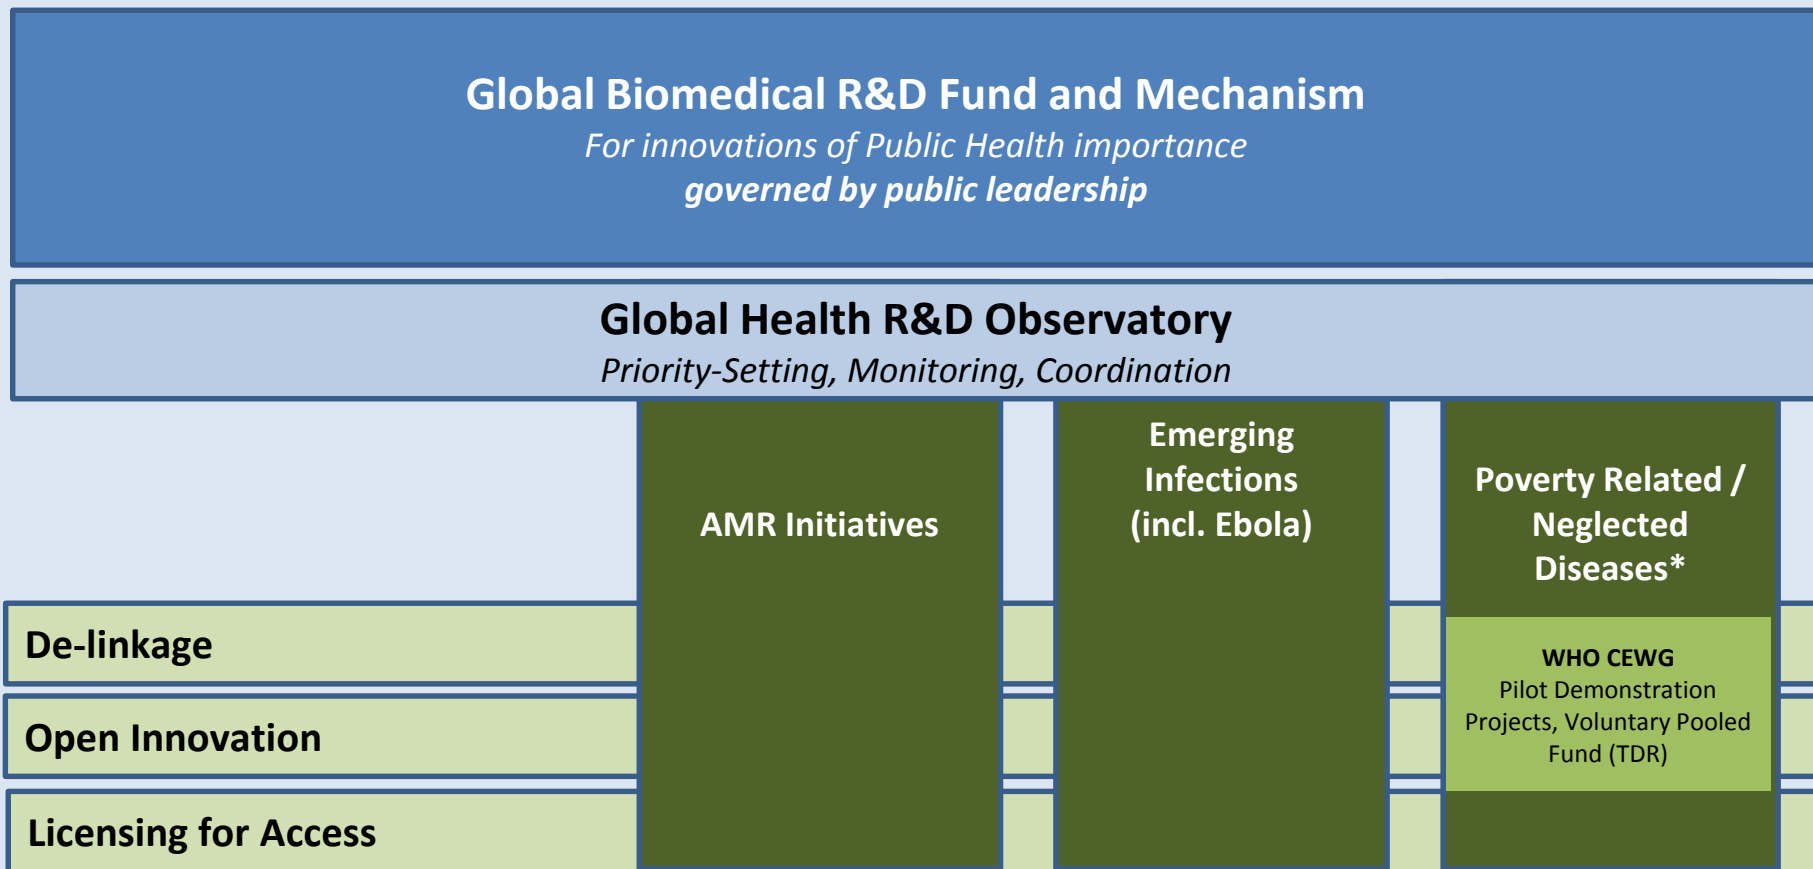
Global Biomedical R&D Fund and Mechanism
*For innovations of Public Health importance*
***governed by public leadership***

Global Health R&D Observatory
*Priority-Setting, Monitoring, Coordination*

AMR Initiatives

Emerging Infections (incl. Ebola)

Poverty Related / Neglected Diseases*

WHO CEWG
Pilot Demonstration Projects, Voluntary Pooled Fund (TDR)

De-linkage

Open Innovation

Licensing for Access